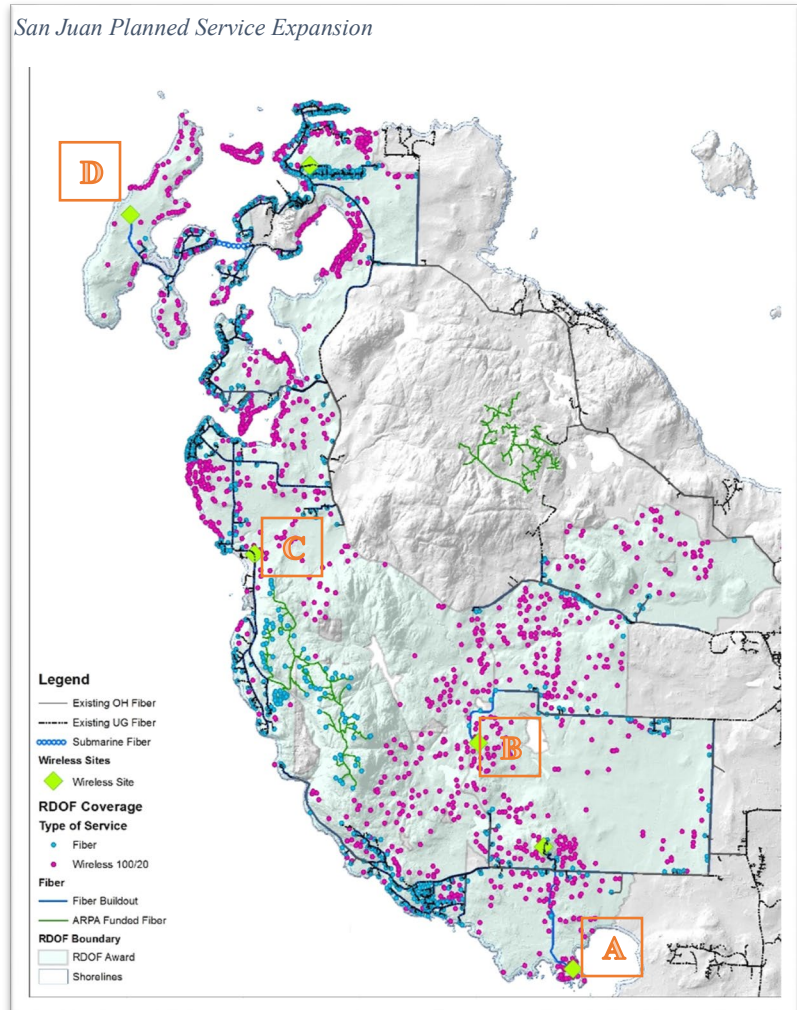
San Juan Planned Service Expansion

D

C

B

A

Legend
Existing OH Fiber
Existing UG Fiber
Submarine Fiber
Wireless Sites
Wireless Site
RDOF Coverage
Type of Service
Fiber
Wireless 100/20
Fiber
Fiber Buildout
ARPA Funded Fiber
RDOF Boundary
RDOF Award
Shorelines